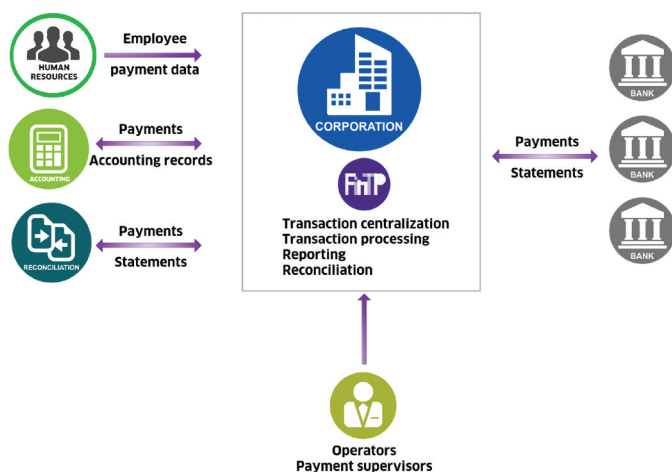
HUMAN RESOURCES

Employee
payment data

ACCOUNTING

Payments
Accounting records

RECONCILIATION

Payments
Statements

CORPORATION

FHTP

Transaction centralization
Transaction processing
Reporting
Reconciliation

Payments
Statements

BANK

BANK

BANK

Operators
Payment supervisors